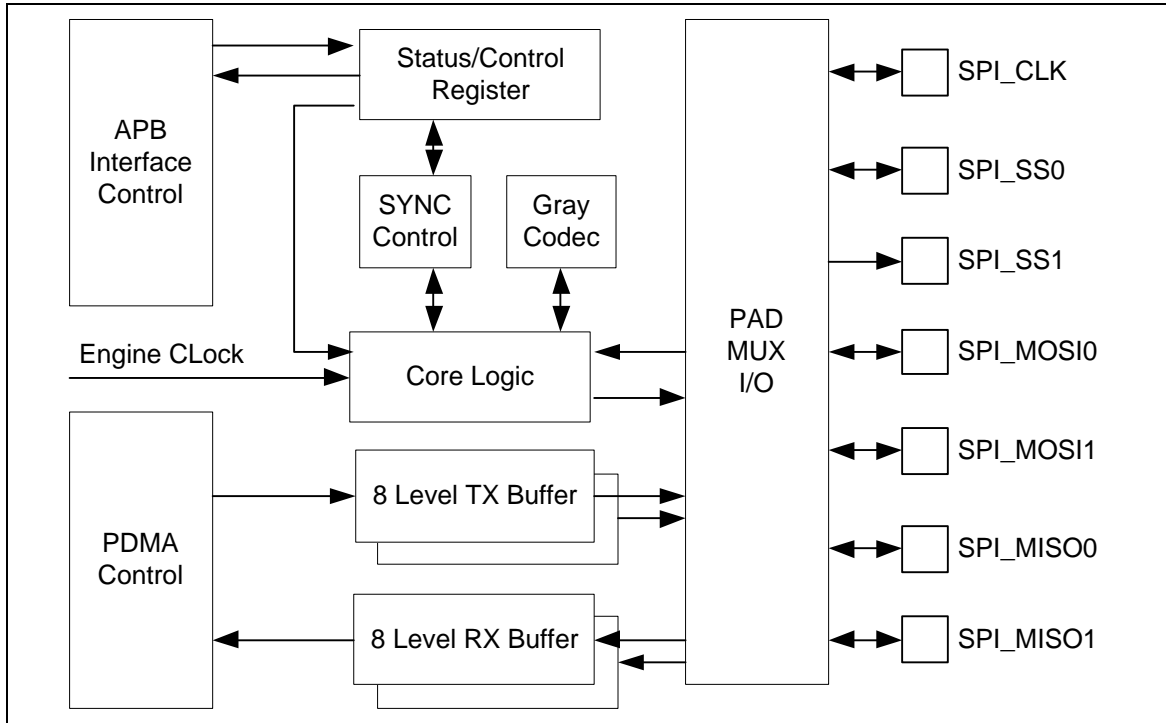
APB Interface Control

Status/Control Register

SYNC Control

Gray Codec

Engine CLock

Core Logic

PDMA Control

8 Level TX Buffer

8 Level RX Buffer

PAD MUX I/O

SPI_CLK

SPI_SS0

SPI_SS1

SPI_MOSI0

SPI_MOSI1

SPI_MISO0

SPI_MISO1